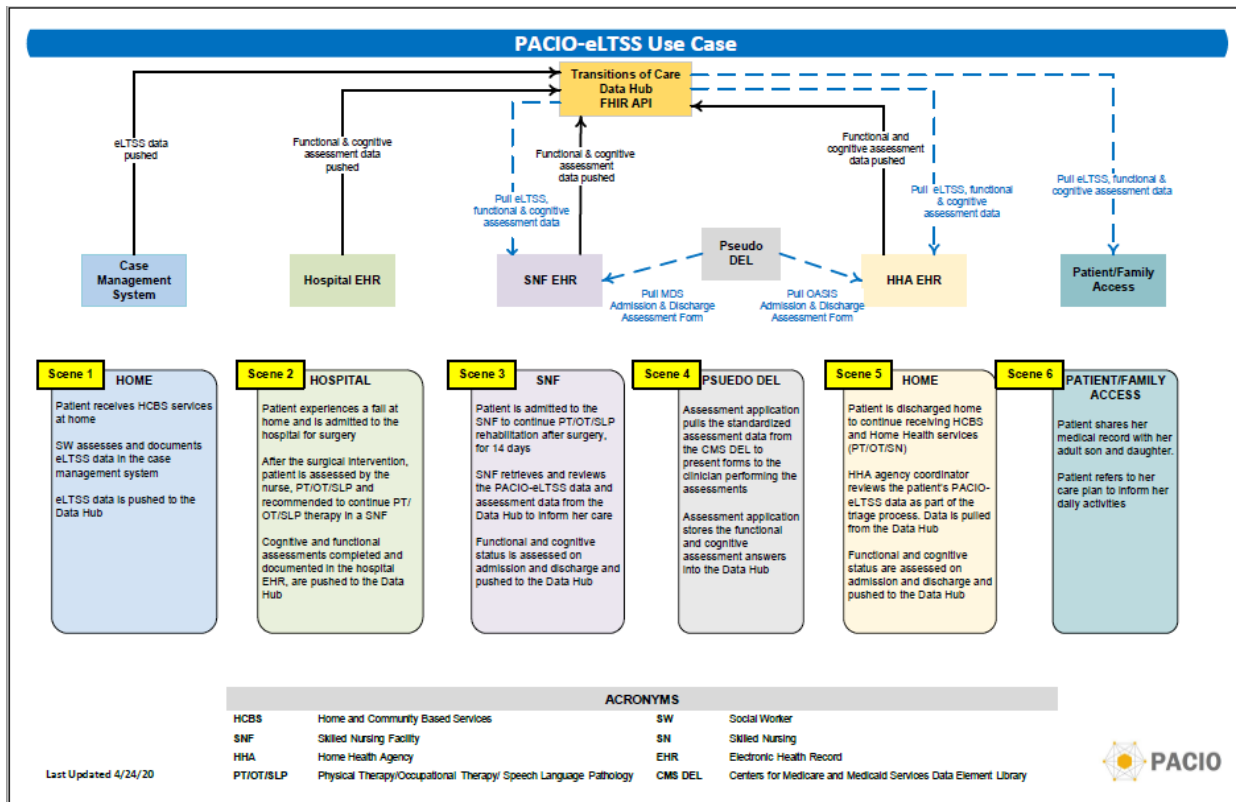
PACIO-eLTSS Use Case

Transitions of Care Data Hub FHIR API

eLTSS data pushed

Functional & cognitive assessment data pushed

Functional & cognitive assessment data pushed

Pull eLTSS, functional & cognitive assessment data

Functional and cognitive assessment data pushed

Pull eLTSS, functional & cognitive assessment data

Pull eLTSS, functional & cognitive assessment data

Case Management System

Hospital EHR

SNF EHR

Pseudo DEL

HHA EHR

Patient/Family Access

Pull MDS Admission & Discharge Assessment Form

Pull OASIS Admission & Discharge Assessment Form

Scene 1 HOME
Patient receives HCBS services at home

SW assesses and documents eLTSS data in the case management system

eLTSS data is pushed to the Data Hub

Scene 2 HOSPITAL
Patient experiences a fall at home and is admitted to the hospital for surgery

After the surgical intervention, patient is assessed by the nurse, PT/OT/SLP and recommended to continue PT/OT/SLP therapy in a SNF

Cognitive and functional assessments completed and documented in the hospital EHR, are pushed to the Data Hub

Scene 3 SNF
Patient is admitted to the SNF to continue PT/OT/SLP rehabilitation after surgery, for 14 days

SNF retrieves and reviews the PACIO-eLTSS data and assessment data from the Data Hub to inform her care

Functional and cognitive status is assessed on admission and discharge and pushed to the Data Hub

Scene 4 PSUEDO DEL
Assessment application pulls the standardized assessment data from the CMS DEL to present forms to the clinician performing the assessments

Assessment application stores the functional and cognitive assessment answers into the Data Hub

Scene 5 HOME
Patient is discharged home to continue receiving HCBS and Home Health services (PT/OT/SN)

HHA agency coordinator reviews the patient's PACIO-eLTSS data as part of the triage process. Data is pulled from the Data Hub

Functional and cognitive status are assessed on admission and discharge and pushed to the Data Hub

Scene 6 PATIENT/FAMILY ACCESS
Patient shares her medical record with her adult son and daughter.

Patient refers to her care plan to inform her daily activities

ACRONYMS

| | | | |
|---|---|---|---|
| HCBS | Home and Community Based Services | SW | Social Worker |
| SNF | Skilled Nursing Facility | SN | Skilled Nursing |
| HHA | Home Health Agency | EHR | Electronic Health Record |
| PT/OT/SLP | Physical Therapy/Occupational Therapy/ Speech Language Pathology | CMS DEL | Centers for Medicare and Medicaid Services Data Element Library |

Last Updated 4/24/20

PACIO